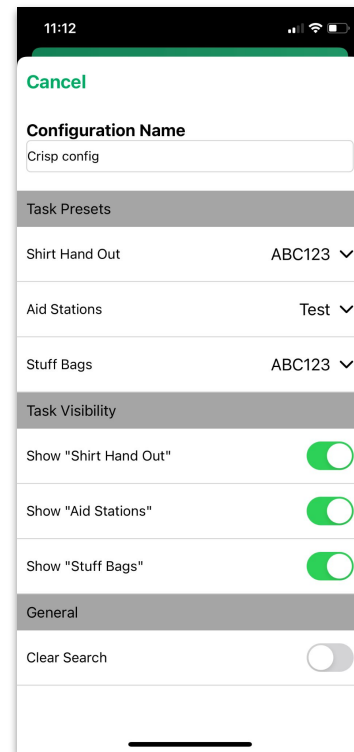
11:12

Cancel

Configuration Name

Crisp config

Task Presets

Shirt Hand Out ABC123

Aid Stations Test

Stuff Bags ABC123

Task Visibility

Show "Shirt Hand Out"

Show "Aid Stations"

Show "Stuff Bags"

General

Clear Search